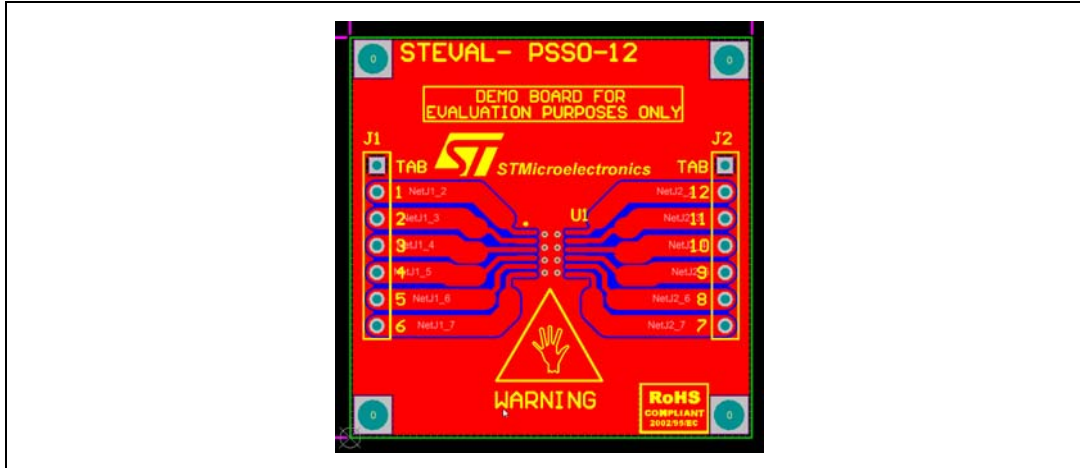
STEVAL- PSSO-12

DEMO BOARD FOR EVALUATION PURPOSES ONLY

J1

J2

TAB

TAB

STMicroelectronics

0

0

0

0

1 NetJ1_2

2 NetJ1_3

3 NetJ1_4

4 NetJ1_5

5 NetJ1_6

6 NetJ1_7

U1

NetJ2_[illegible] 12

NetJ2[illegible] 11

NetJ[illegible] 10

NetJ2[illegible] 9

NetJ2_6 8

NetJ2_7 7

WARNING

RoHS
COMPLIANT
2002/95/EC